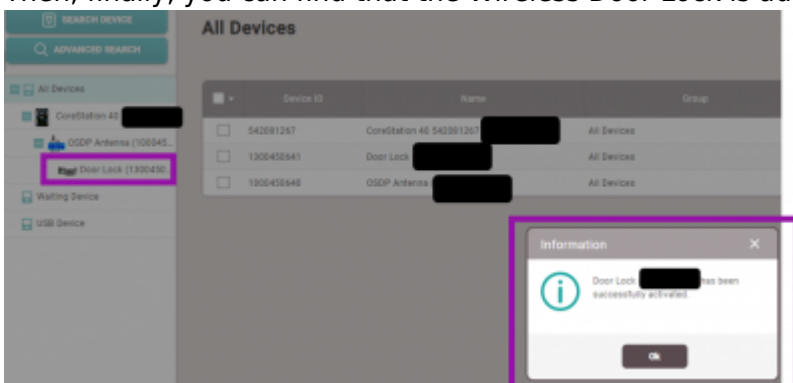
Then, finally, you can find that the Wireless Door Lock is ad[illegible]

SEARCH DEVICE

ADVANCED SEARCH

All Devices

CoreStation 40 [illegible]

OSDP Antenna (100045...

Door Lock (1300450...

Waiting Device

USB Device

All Devices

| Device ID | Name | Group |
|---|---|---|
| 542081267 | CoreStation 40 542081267 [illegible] | All Devices |
| 1300450641 | Door Lock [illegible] | All Devices |
| 1000450640 | OSDP Antenna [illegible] | All Devices |

Information

Door Lock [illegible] has been successfully activated.

Ok